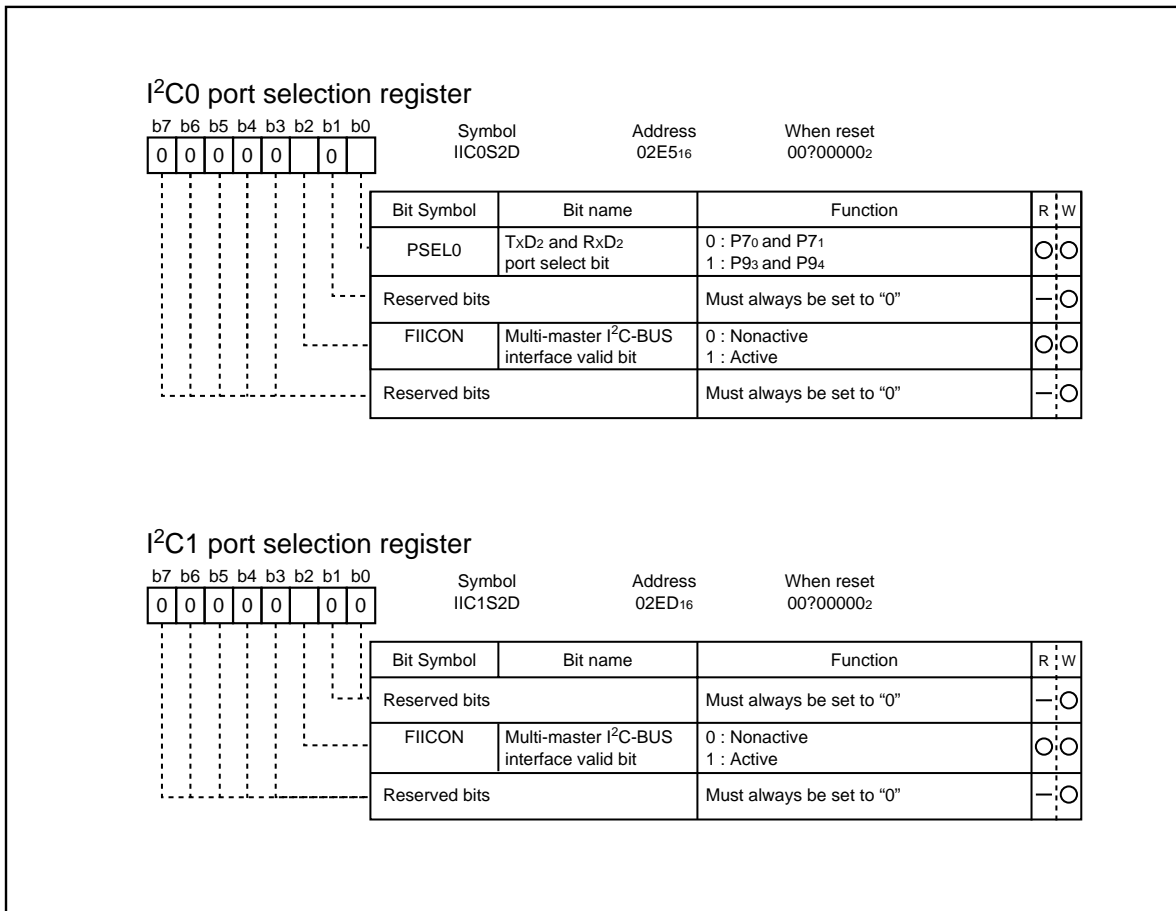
I$^2$C0 port selection register

b7 b6 b5 b4 b3 b2 b1 b0
0 0 0 0 0 0

Symbol IIC0S2D
Address 02E5$_{16}$
When reset 00?00000$_2$

| Bit Symbol | Bit name | Function | R | W |
|---|---|---|---|---|
| PSEL0 | TxD$_2$ and RxD$_2$ port select bit | 0 : P7$_0$ and P7$_1$ 1 : P9$_3$ and P9$_4$ | ○ | ○ |
| Reserved bits | | Must always be set to “0” | – | ○ |
| FIICON | Multi-master I$^2$C-BUS interface valid bit | 0 : Nonactive 1 : Active | ○ | ○ |
| Reserved bits | | Must always be set to “0” | – | ○ |

I$^2$C1 port selection register

b7 b6 b5 b4 b3 b2 b1 b0
0 0 0 0 0 0 0

Symbol IIC1S2D
Address 02ED$_{16}$
When reset 00?00000$_2$

| Bit Symbol | Bit name | Function | R | W |
|---|---|---|---|---|
| Reserved bits | | Must always be set to “0” | – | ○ |
| FIICON | Multi-master I$^2$C-BUS interface valid bit | 0 : Nonactive 1 : Active | ○ | ○ |
| Reserved bits | | Must always be set to “0” | – | ○ |